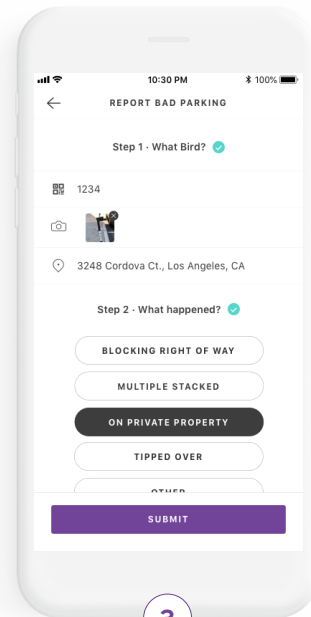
10:30 PM
100%

REPORT BAD PARKING

Step 1 · What Bird?

1234

3248 Cordova Ct., Los Angeles, CA

Step 2 · What happened?

BLOCKING RIGHT OF WAY

MULTIPLE STACKED

ON PRIVATE PROPERTY

TIPPED OVER

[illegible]

SUBMIT

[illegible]